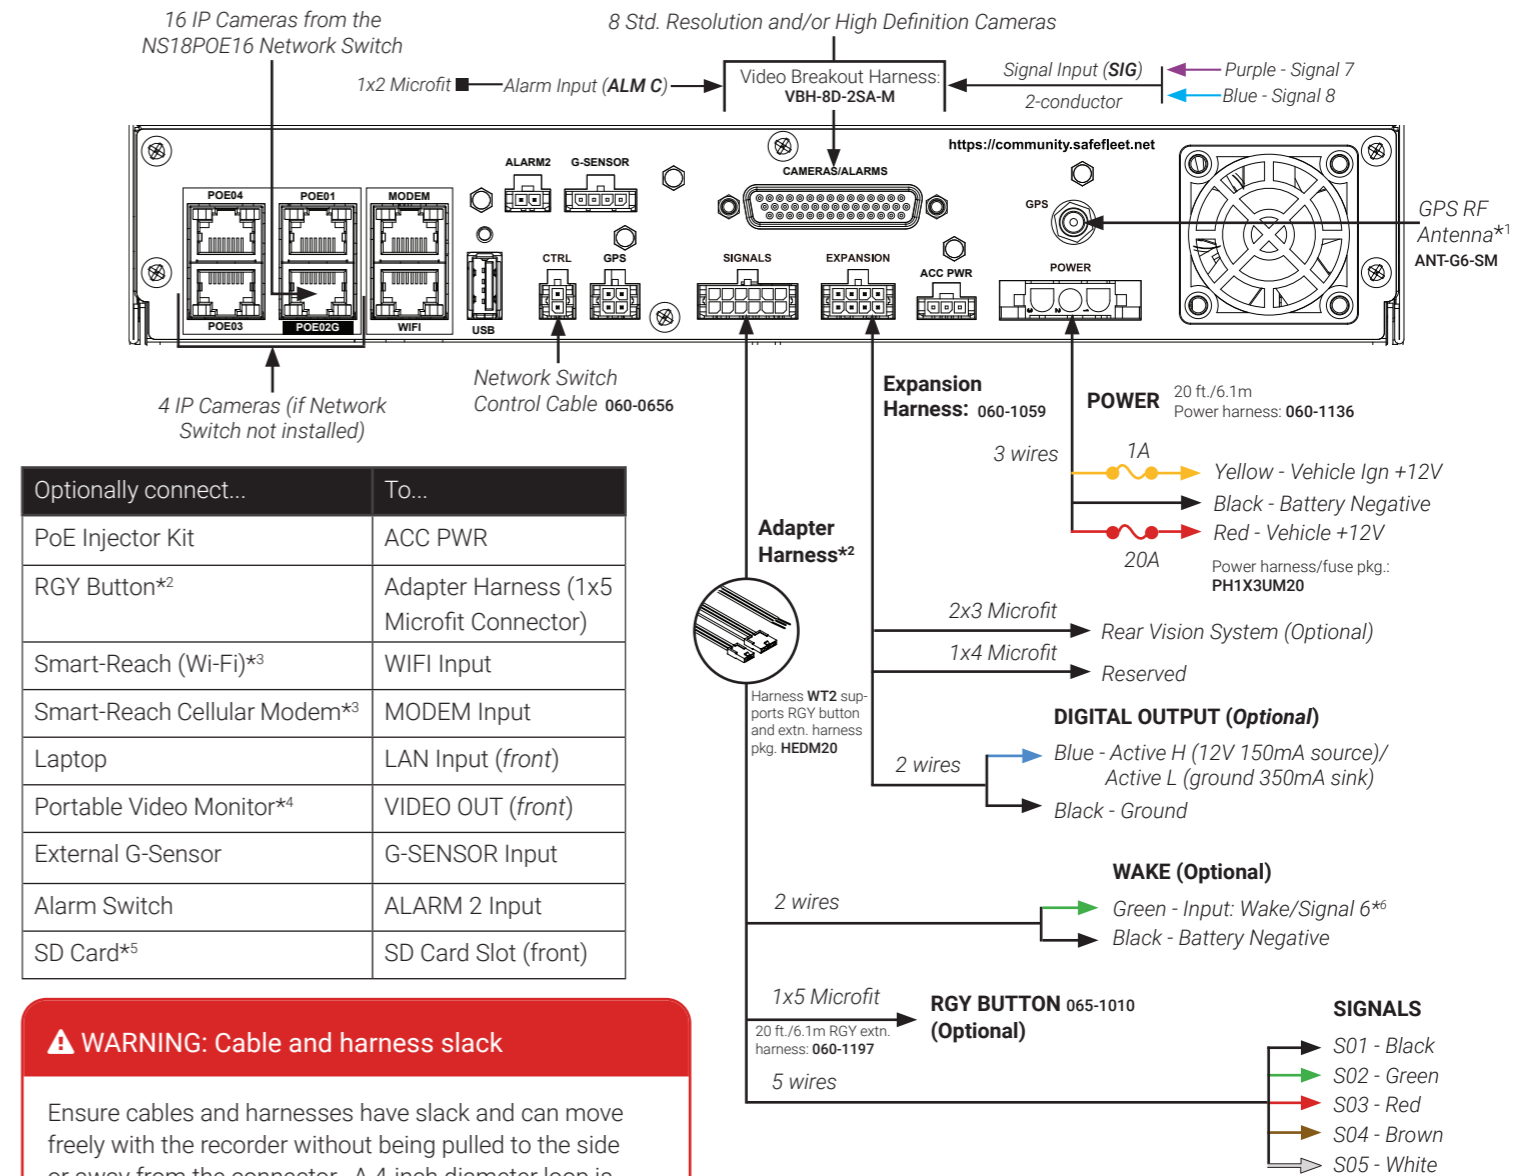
16 IP Cameras from the NS18POE16 Network Switch

8 Std. Resolution and/or High Definition Cameras

1x2 Microfit Alarm Input (ALM C)

Video Breakout Harness: VBH-8D-2SA-M

Signal Input (SIG) 2-conductor

Purple - Signal 7
Blue - Signal 8

https://community.safefleet.net

ALARM2 G-SENSOR

CAMERAS/ALARMS

GPS

POE04 POE01 MODEM

POE03 POE02G WIFI

USB CTRL GPS SIGNALS EXPANSION ACC PWR POWER

GPS RF Antenna*1
ANT-G6-SM

4 IP Cameras (if Network Switch not installed)

Network Switch Control Cable 060-0656

Expansion Harness: 060-1059

POWER 20 ft./6.1m Power harness: 060-1136

3 wires

1A

Yellow - Vehicle Ign +12V
Black - Battery Negative
Red - Vehicle +12V

20A

Power harness/fuse pkg.: PH1X3UM20

| Optionally connect... | To... |
|---|---|
| PoE Injector Kit | ACC PWR |
| RGY Button*2 | Adapter Harness (1x5 Microfit Connector) |
| Smart-Reach (Wi-Fi)*3 | WIFI Input |
| Smart-Reach Cellular Modem*3 | MODEM Input |
| Laptop | LAN Input (front) |
| Portable Video Monitor*4 | VIDEO OUT (front) |
| External G-Sensor | G-SENSOR Input |
| Alarm Switch | ALARM 2 Input |
| SD Card*5 | SD Card Slot (front) |

Adapter Harness*2

2x3 Microfit Rear Vision System (Optional)
1x4 Microfit Reserved

Harness WT2 supports RGY button and extn. harness pkg. HEDM20

DIGITAL OUTPUT (Optional)

2 wires

Blue - Active H (12V 150mA source)/ Active L (ground 350mA sink)
Black - Ground

WAKE (Optional)

2 wires

Green - Input: Wake/Signal 6*6
Black - Battery Negative

1x5 Microfit

RGY BUTTON 065-1010 (Optional)

20 ft./6.1m RGY extn. harness: 060-1197

5 wires

SIGNALS
S01 - Black
S02 - Green
S03 - Red
S04 - Brown
S05 - White

⚠ WARNING: Cable and harness slack

Ensure cables and harnesses have slack and can move freely with the recorder without being pulled to the side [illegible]